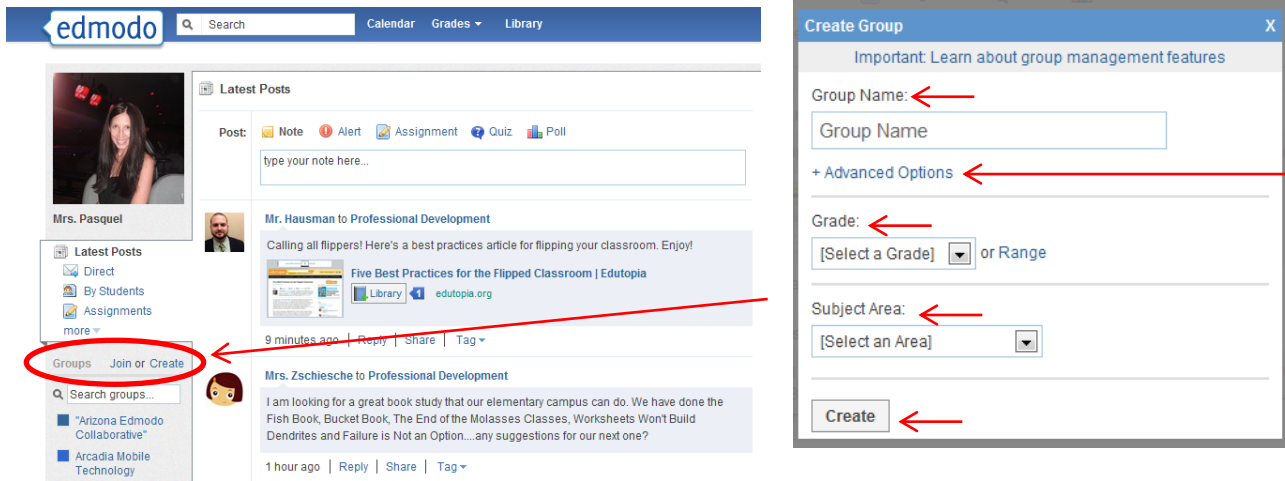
edmodo Search Calendar Grades Library

Mrs. Pasquel

Latest Posts
Direct
By Students
Assignments
more

Groups Join or Create

Search groups...

"Arizona Edmodo Collaborative"

Arcadia Mobile Technology

Latest Posts

Post: Note Alert Assignment Quiz Poll

type your note here...

Mr. Hausman to Professional Development

Calling all flippers! Here's a best practices article for flipping your classroom. Enjoy!

Five Best Practices for the Flipped Classroom | Edutopia
Library edutopia.org

9 minutes ago | Reply | Share | Tag

Mrs. Zschiesche to Professional Development

I am looking for a great book study that our elementary campus can do. We have done the Fish Book, Bucket Book, The End of the Molasses Classes, Worksheets Won't Build Dendrites and Failure is Not an Option....any suggestions for our next one?

1 hour ago | Reply | Share | Tag

Create Group X

Important: Learn about group management features

Group Name:

Group Name

+ Advanced Options

Grade:

[Select a Grade] or Range

Subject Area:

[Select an Area]

Create